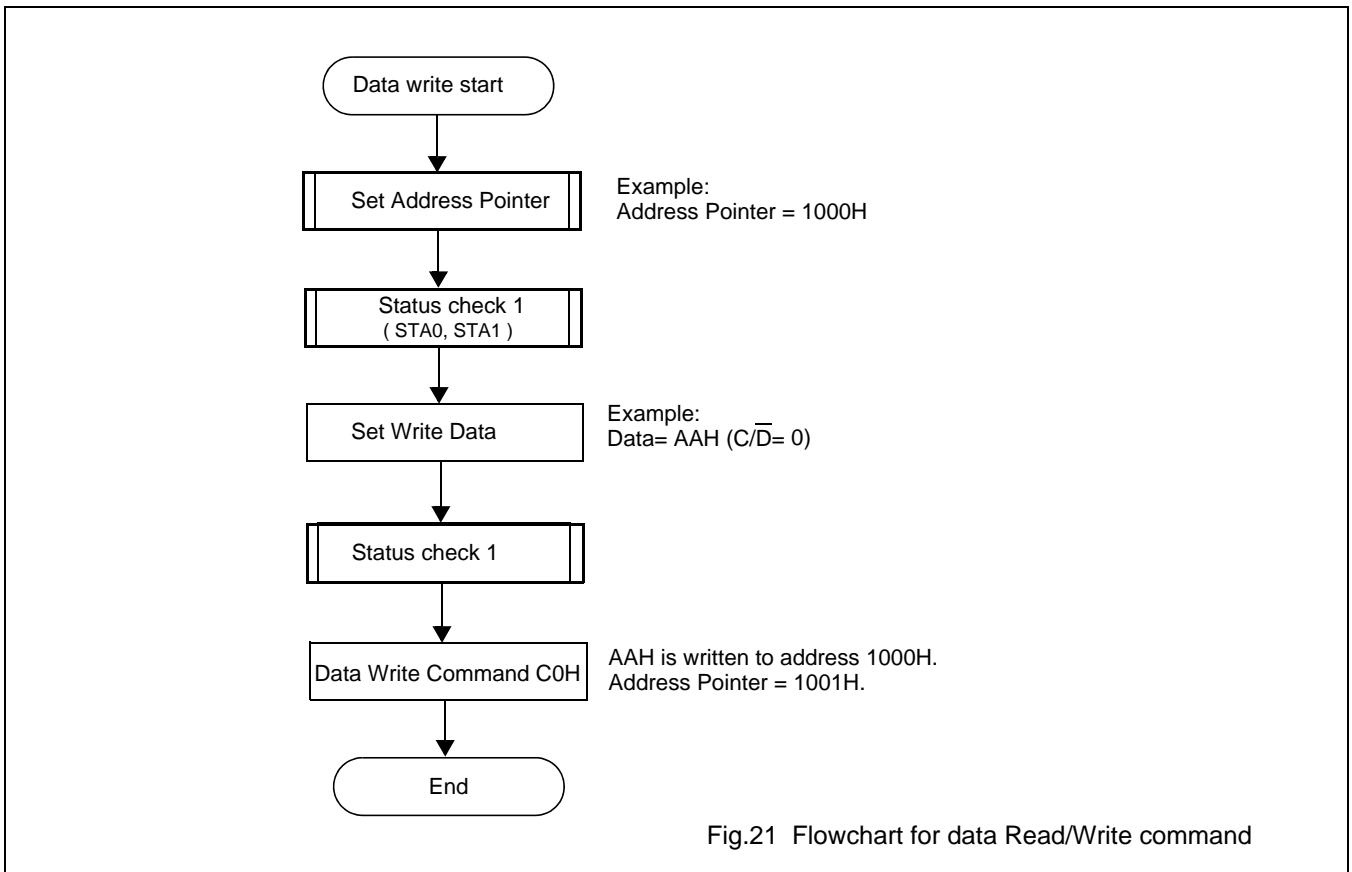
Data write start

Set Address Pointer

Example:
Address Pointer = 1000H

Status check 1
( STA0, STA1 )

Set Write Data

Example:
Data= AAH (C/$\overline{D}$= 0)

Status check 1

Data Write Command C0H

AAH is written to address 1000H.
Address Pointer = 1001H.

End

Fig.21 Flowchart for data Read/Write command